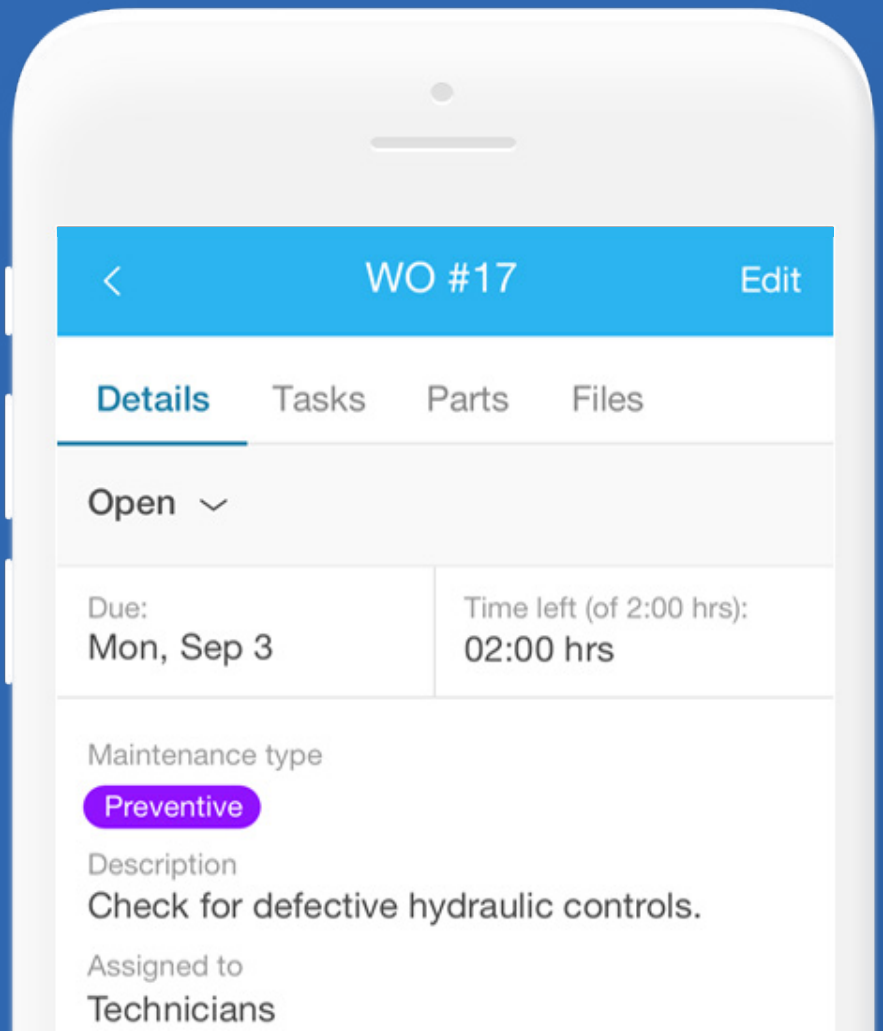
<

WO #17

Edit

Details

Tasks

Parts

Files

Open

Due:
Mon, Sep 3

Time left (of 2:00 hrs):
02:00 hrs

Maintenance type

Preventive

Description
Check for defective hydraulic controls.

Assigned to
Technicians